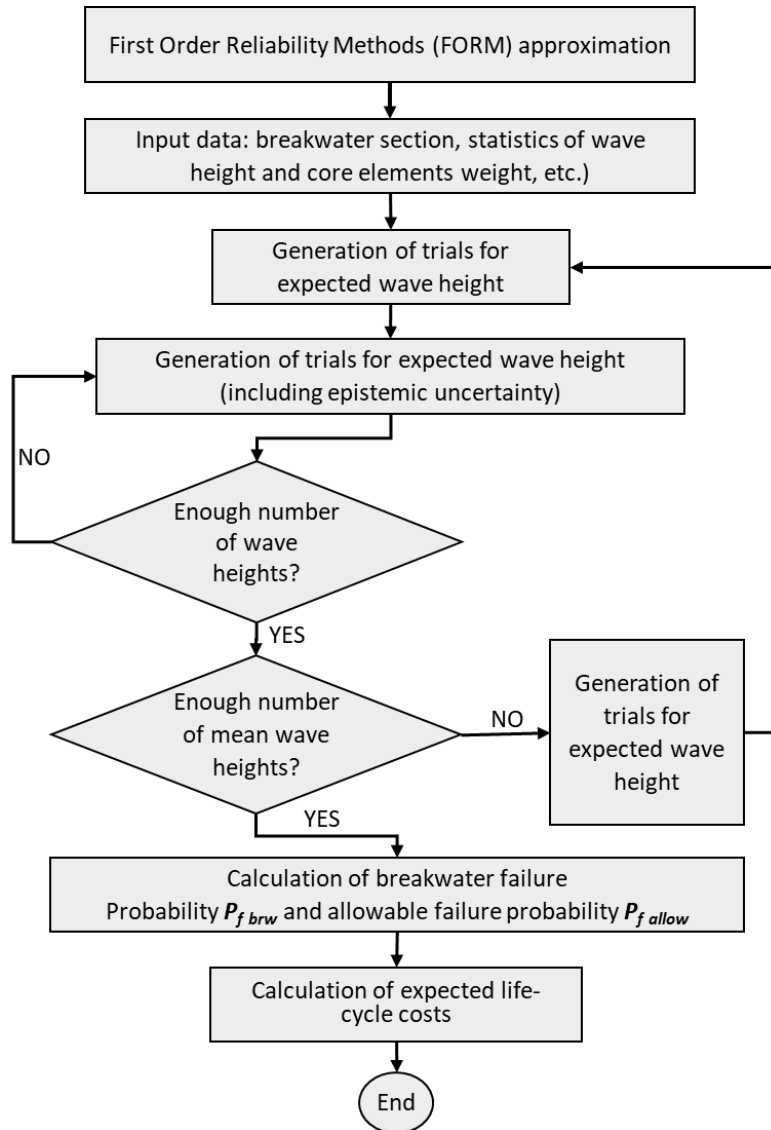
First Order Reliability Methods (FORM) approximation

Input data: breakwater section, statistics of wave height and core elements weight, etc.)

Generation of trials for expected wave height

Generation of trials for expected wave height (including epistemic uncertainty)

NO

Enough number of wave heights?

YES

Enough number of mean wave heights?

NO

Generation of trials for expected wave height

YES

Calculation of breakwater failure Probability $\boldsymbol{P_{f\ brw}}$ and allowable failure probability $\boldsymbol{P_{f\ allow}}$

Calculation of expected life-cycle costs

End